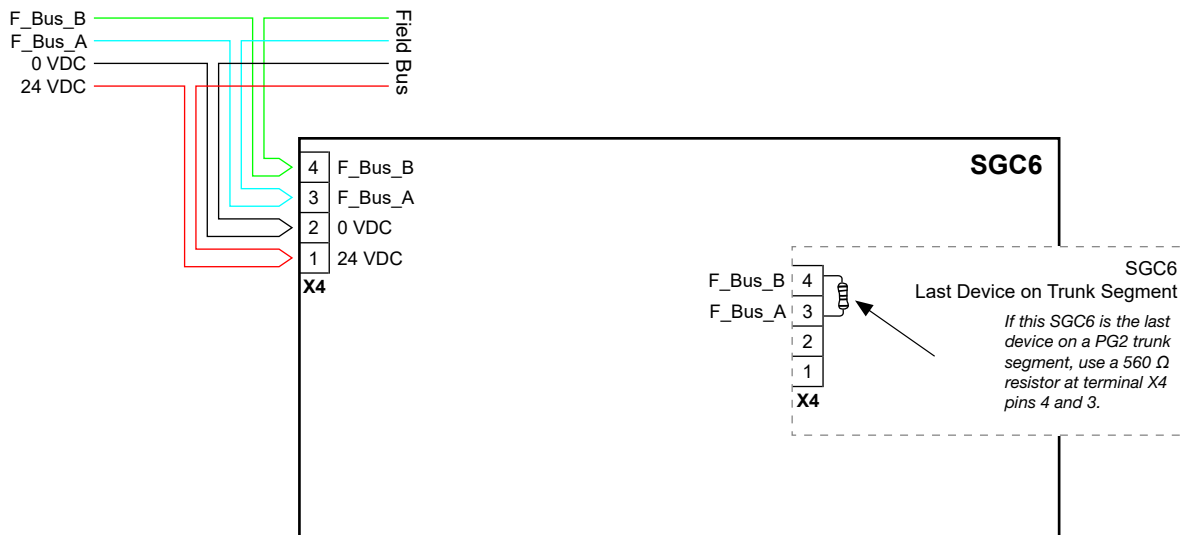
F_Bus_B
F_Bus_A
0 VDC
24 VDC

Field Bus

SGC6

4 F_Bus_B
3 F_Bus_A
2 0 VDC
1 24 VDC
X4

SGC6
Last Device on Trunk Segment

F_Bus_B 4
F_Bus_A 3
2
1
X4

If this SGC6 is the last device on a PG2 trunk segment, use a 560 Ω resistor at terminal X4 pins 4 and 3.